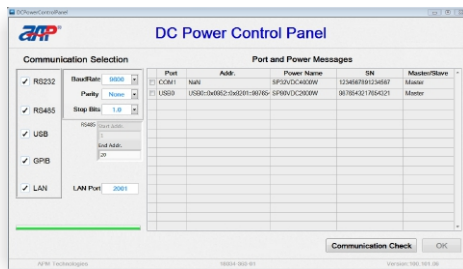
DCPowerControlPanel

DC Power Control Panel

Communication Selection

✓ RS232
BaudRate 9600
Parity None
Stop Bits 1.0

✓ RS485
RS485 Start Addr. 1
End Addr. 20

✓ USB

✓ GPIB

✓ LAN
LAN Port 2001

Port and Power Messages

| | Port | Addr. | Power Name | SN | Master/Slave |
|---|---|---|---|---|---|
| ☐ | COM1 | NaN | SP32VDC4000W | 1234567891234567 | Master |
| ☐ | USB0 | USB0::0x0662::0x0201::98765 | SP80VDC2600W | 9876543217654321 | Master |

Communication Check
OK

APM Technologies
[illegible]
Version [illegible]